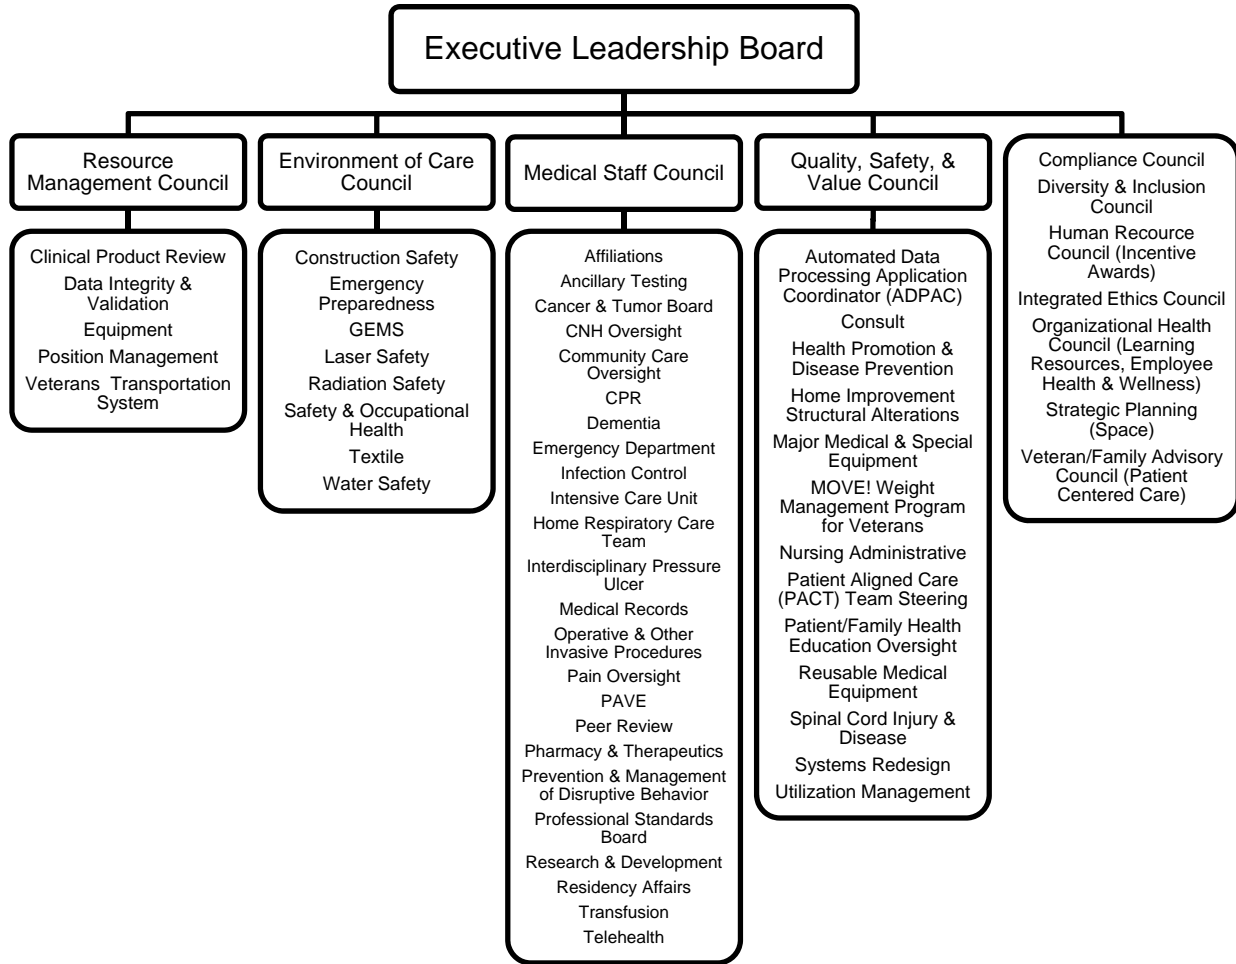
Executive Leadership Board

Resource Management Council

Clinical Product Review
Data Integrity & Validation
Equipment
Position Management
Veterans Transportation System

Environment of Care Council

Construction Safety
Emergency Preparedness
GEMS
Laser Safety
Radiation Safety
Safety & Occupational Health
Textile
Water Safety

Medical Staff Council

Affiliations
Ancillary Testing
Cancer & Tumor Board
CNH Oversight
Community Care Oversight
CPR
Dementia
Emergency Department
Infection Control
Intensive Care Unit
Home Respiratory Care Team
Interdisciplinary Pressure Ulcer
Medical Records
Operative & Other Invasive Procedures
Pain Oversight
PAVE
Peer Review
Pharmacy & Therapeutics
Prevention & Management of Disruptive Behavior
Professional Standards Board
Research & Development
Residency Affairs
Transfusion
Telehealth

Quality, Safety, & Value Council

Automated Data Processing Application Coordinator (ADPAC)
Consult
Health Promotion & Disease Prevention
Home Improvement Structural Alterations
Major Medical & Special Equipment
MOVE! Weight Management Program for Veterans
Nursing Administrative
Patient Aligned Care (PACT) Team Steering
Patient/Family Health Education Oversight
Reusable Medical Equipment
Spinal Cord Injury & Disease
Systems Redesign
Utilization Management

Compliance Council
Diversity & Inclusion Council
Human Recource Council (Incentive Awards)
Integrated Ethics Council
Organizational Health Council (Learning Resources, Employee Health & Wellness)
Strategic Planning (Space)
Veteran/Family Advisory Council (Patient Centered Care)